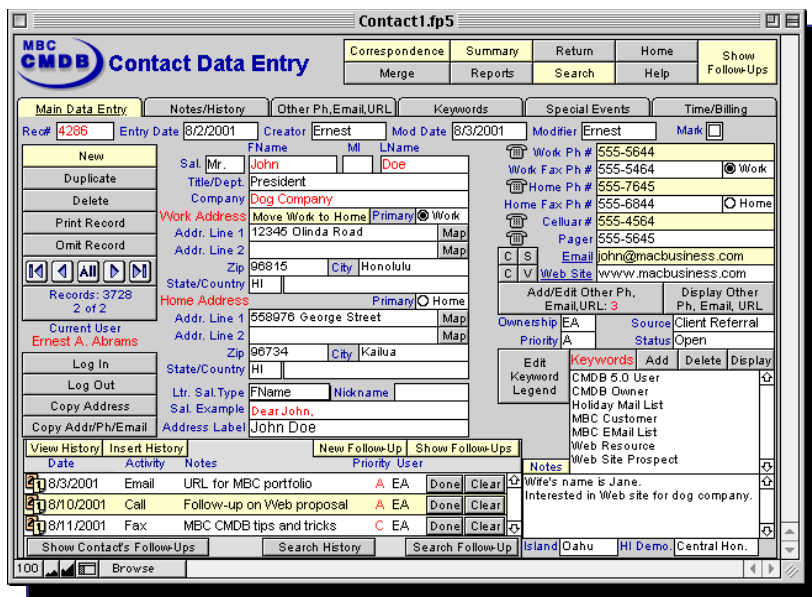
Contact1.fp5

MBC CMDB Contact Data Entry

| Correspondence | Summary | Return | Home | Show Follow-Ups |
|---|---|---|---|---|
| Merge | Reports | Search | Help | |

Main Data Entry | Notes/History | Other Ph,Email,URL | Keywords | Special Events | Time/Billing

Rec# 4286 Entry Date 8/2/2001 Creator Ernest Mod Date 8/3/2001 Modifier Ernest Mark

New
Duplicate
Delete
Print Record
Omit Record
All
Records: 3728
2 of 2
Current User
Ernest A. Abrams
Log In
Log Out
Copy Address
Copy Addr/Ph/Email

FName MI LName
Sal. Mr. John Doe
Title/Dept. President
Company Dog Company
Work Address Move Work to Home Primary Work
Addr. Line 1 12345 Olinda Road Map
Addr. Line 2 Map
Zip 96815 City Honolulu
State/Country HI
Home Address Primary Home
Addr. Line 1 558976 George Street Map
Addr. Line 2 Map
Zip 96734 City Kailua
State/Country HI
Ltr. Sal. Type FName Nickname
Sal. Example Dear John,
Address Label John Doe

Work Ph # 555-5644
Work Fax Ph # 555-5464 Work
Home Ph # 555-7645
Home Fax Ph # 555-6844 Home
Cellular # 555-4564
Pager 555-5645
C S Email john@macbusiness.com
C V Web Site www.macbusiness.com
Add/Edit Other Ph, Email,URL: 3
Display Other Ph, Email, URL
Ownership EA Source Client Referral
Priority A Status Open
Edit Keyword Legend
Keywords Add Delete Display
CMDB 5.0 User
CMDB Owner
Holiday Mail List
MBC Customer
MBC EMail List
Web Resource
Web Site Prospect

View History Insert History New Follow-Up Show Follow-Ups

| Date | Activity | Notes | Priority | User | | |
|---|---|---|---|---|---|---|
| 8/3/2001 | Email | URL for MBC portfolio | A | EA | Done | Clear |
| 8/10/2001 | Call | Follow-up on Web proposal | A | EA | Done | Clear |
| 8/11/2001 | Fax | MBC CMDB tips and tricks | C | EA | Done | Clear |

Notes
Wife's name is Jane.
Interested in Web site for dog company.

Show Contact's Follow-Ups Search History Search Follow-Up Island Oahu HI Demo. Central Hon.

100 Browse